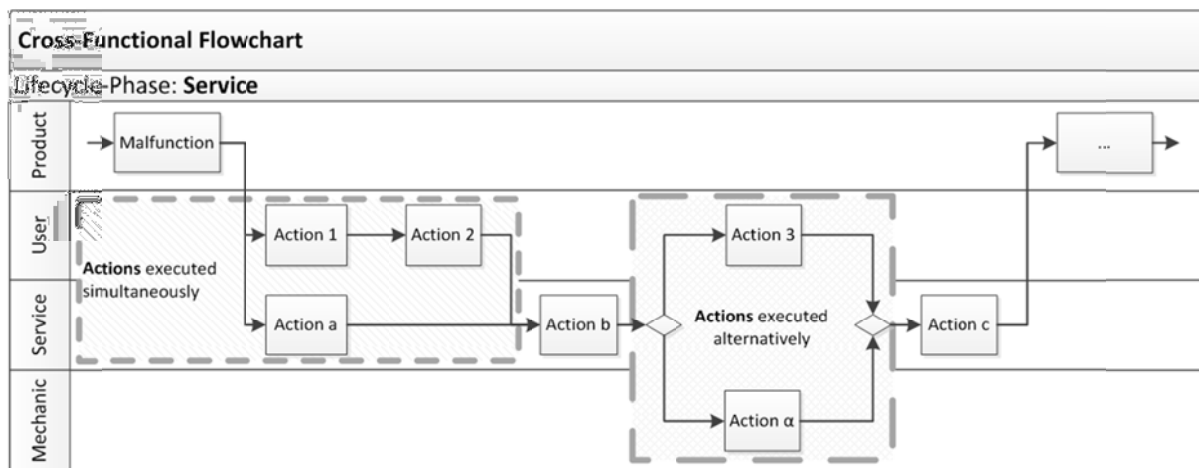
Cross-Functional Flowchart

Lifecycle-Phase: Service

Product

Malfunction

...

User

Action 1

Action 2

Actions executed simultaneously

Service

Action a

Action b

Action 3

Actions executed alternatively

Action c

Mechanic

Action α